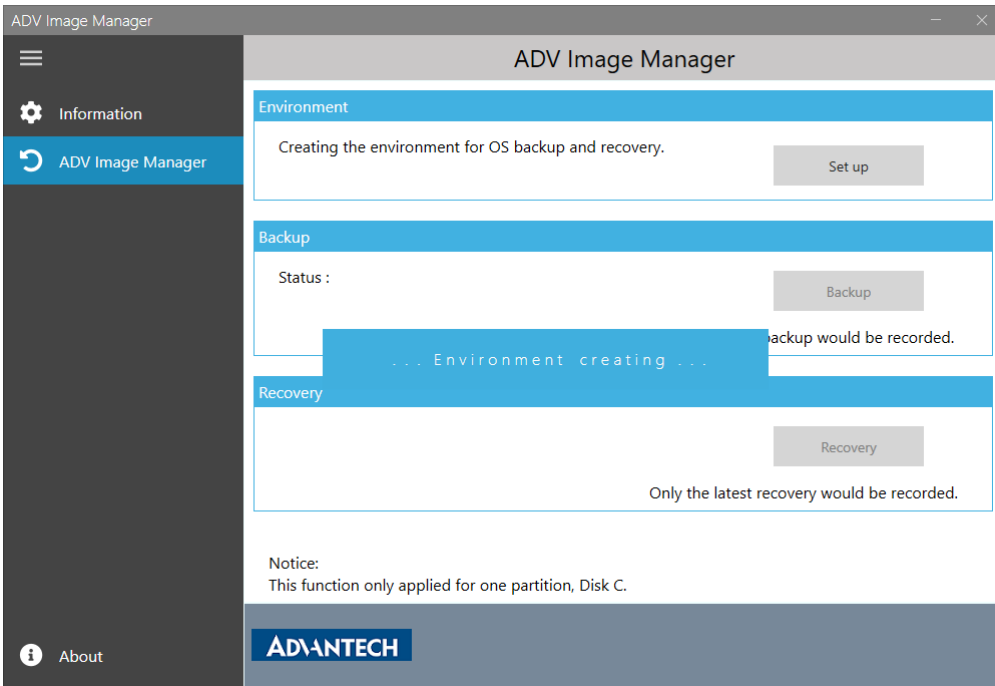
ADV Image Manager

Information

ADV Image Manager

About

ADV Image Manager

Environment

Creating the environment for OS backup and recovery.

Set up

Backup

Status :

Backup

ackup would be recorded.

. . . Environment creating . . .

Recovery

Recovery

Only the latest recovery would be recorded.

Notice:
This function only applied for one partition, Disk C.

ADVANTECH